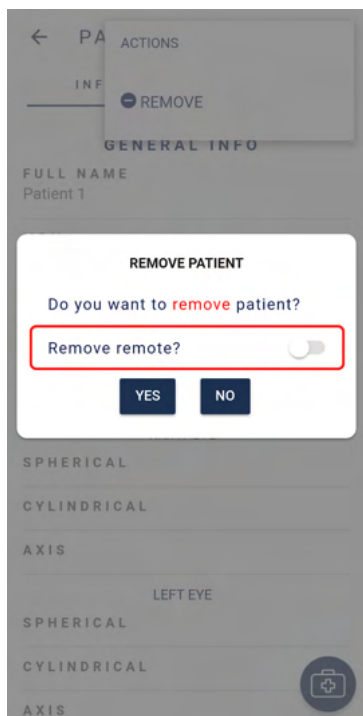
← PA

INF

ACTIONS

REMOVE

GENERAL INFO

FULL NAME
Patient 1

REMOVE PATIENT

Do you want to remove patient?

Remove remote?

YES NO

SPHERICAL

CYLINDRICAL

AXIS

LEFT EYE

SPHERICAL

CYLINDRICAL

AXIS